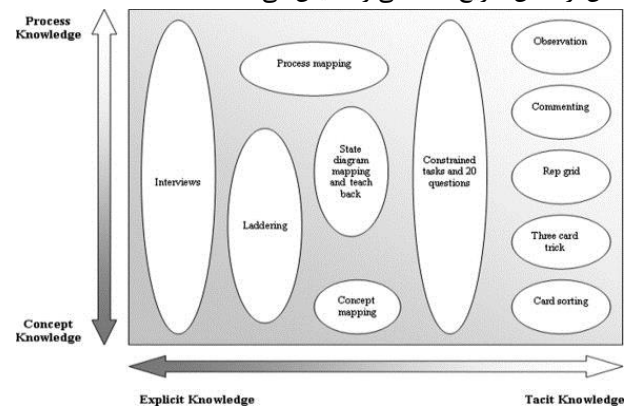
Process Knowledge

Process mapping

Observation

Commenting

Interviews

Laddering

State diagram mapping and teach back

Constrained tasks and 20 questions

Rep grid

Three card trick

Concept mapping

Card sorting

Concept Knowledge

Explicit Knowledge

Tacit Knowledge